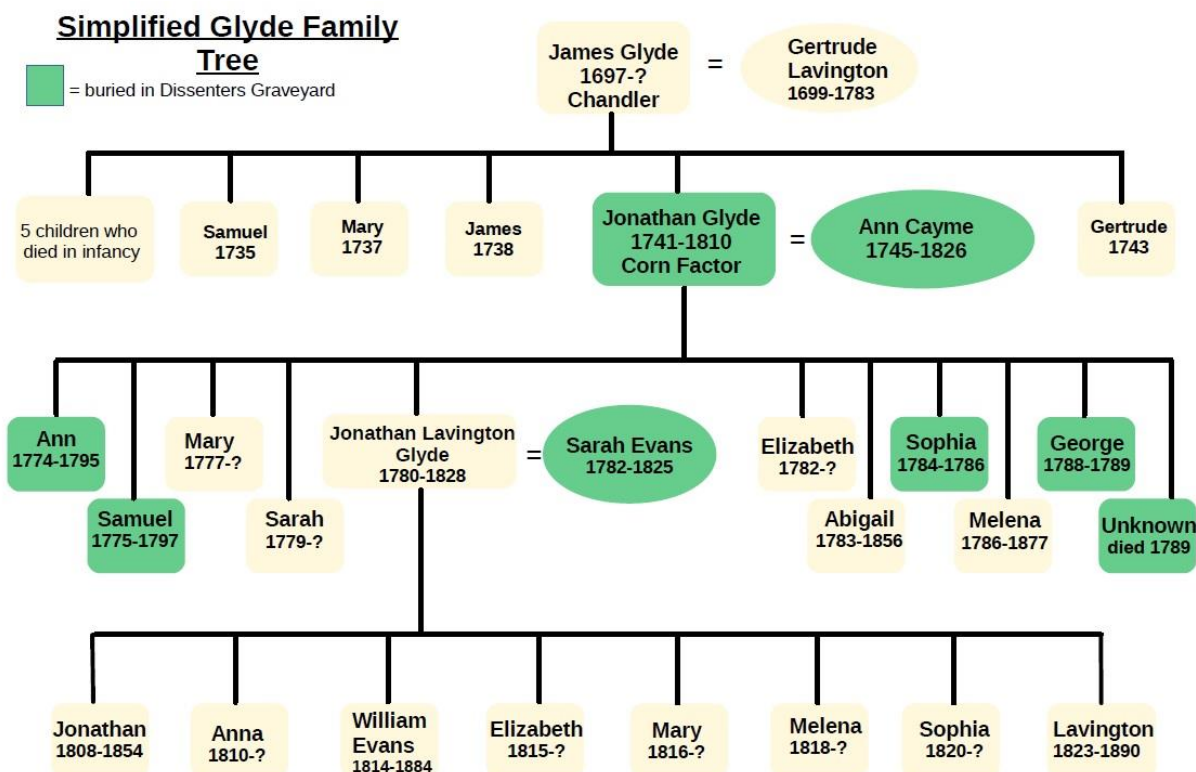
Simplified Glyde Family Tree

= buried in Dissenters Graveyard

James Glyde 1697-? Chandler = Gertrude Lavington 1699-1783

5 children who died in infancy

Samuel 1735

Mary 1737

James 1738

Jonathan Glyde 1741-1810 Corn Factor = Ann Cayme 1745-1826

Gertrude 1743

Ann 1774-1795

Samuel 1775-1797

Mary 1777-?

Sarah 1779-?

Jonathan Lavington Glyde 1780-1828 = Sarah Evans 1782-1825

Elizabeth 1782-?

Abigail 1783-1856

Sophia 1784-1786

Melena 1786-1877

George 1788-1789

Unknown died 1789

Jonathan 1808-1854

Anna 1810-?

William Evans 1814-1884

Elizabeth 1815-?

Mary 1816-?

Melena 1818-?

Sophia 1820-?

Lavington 1823-1890